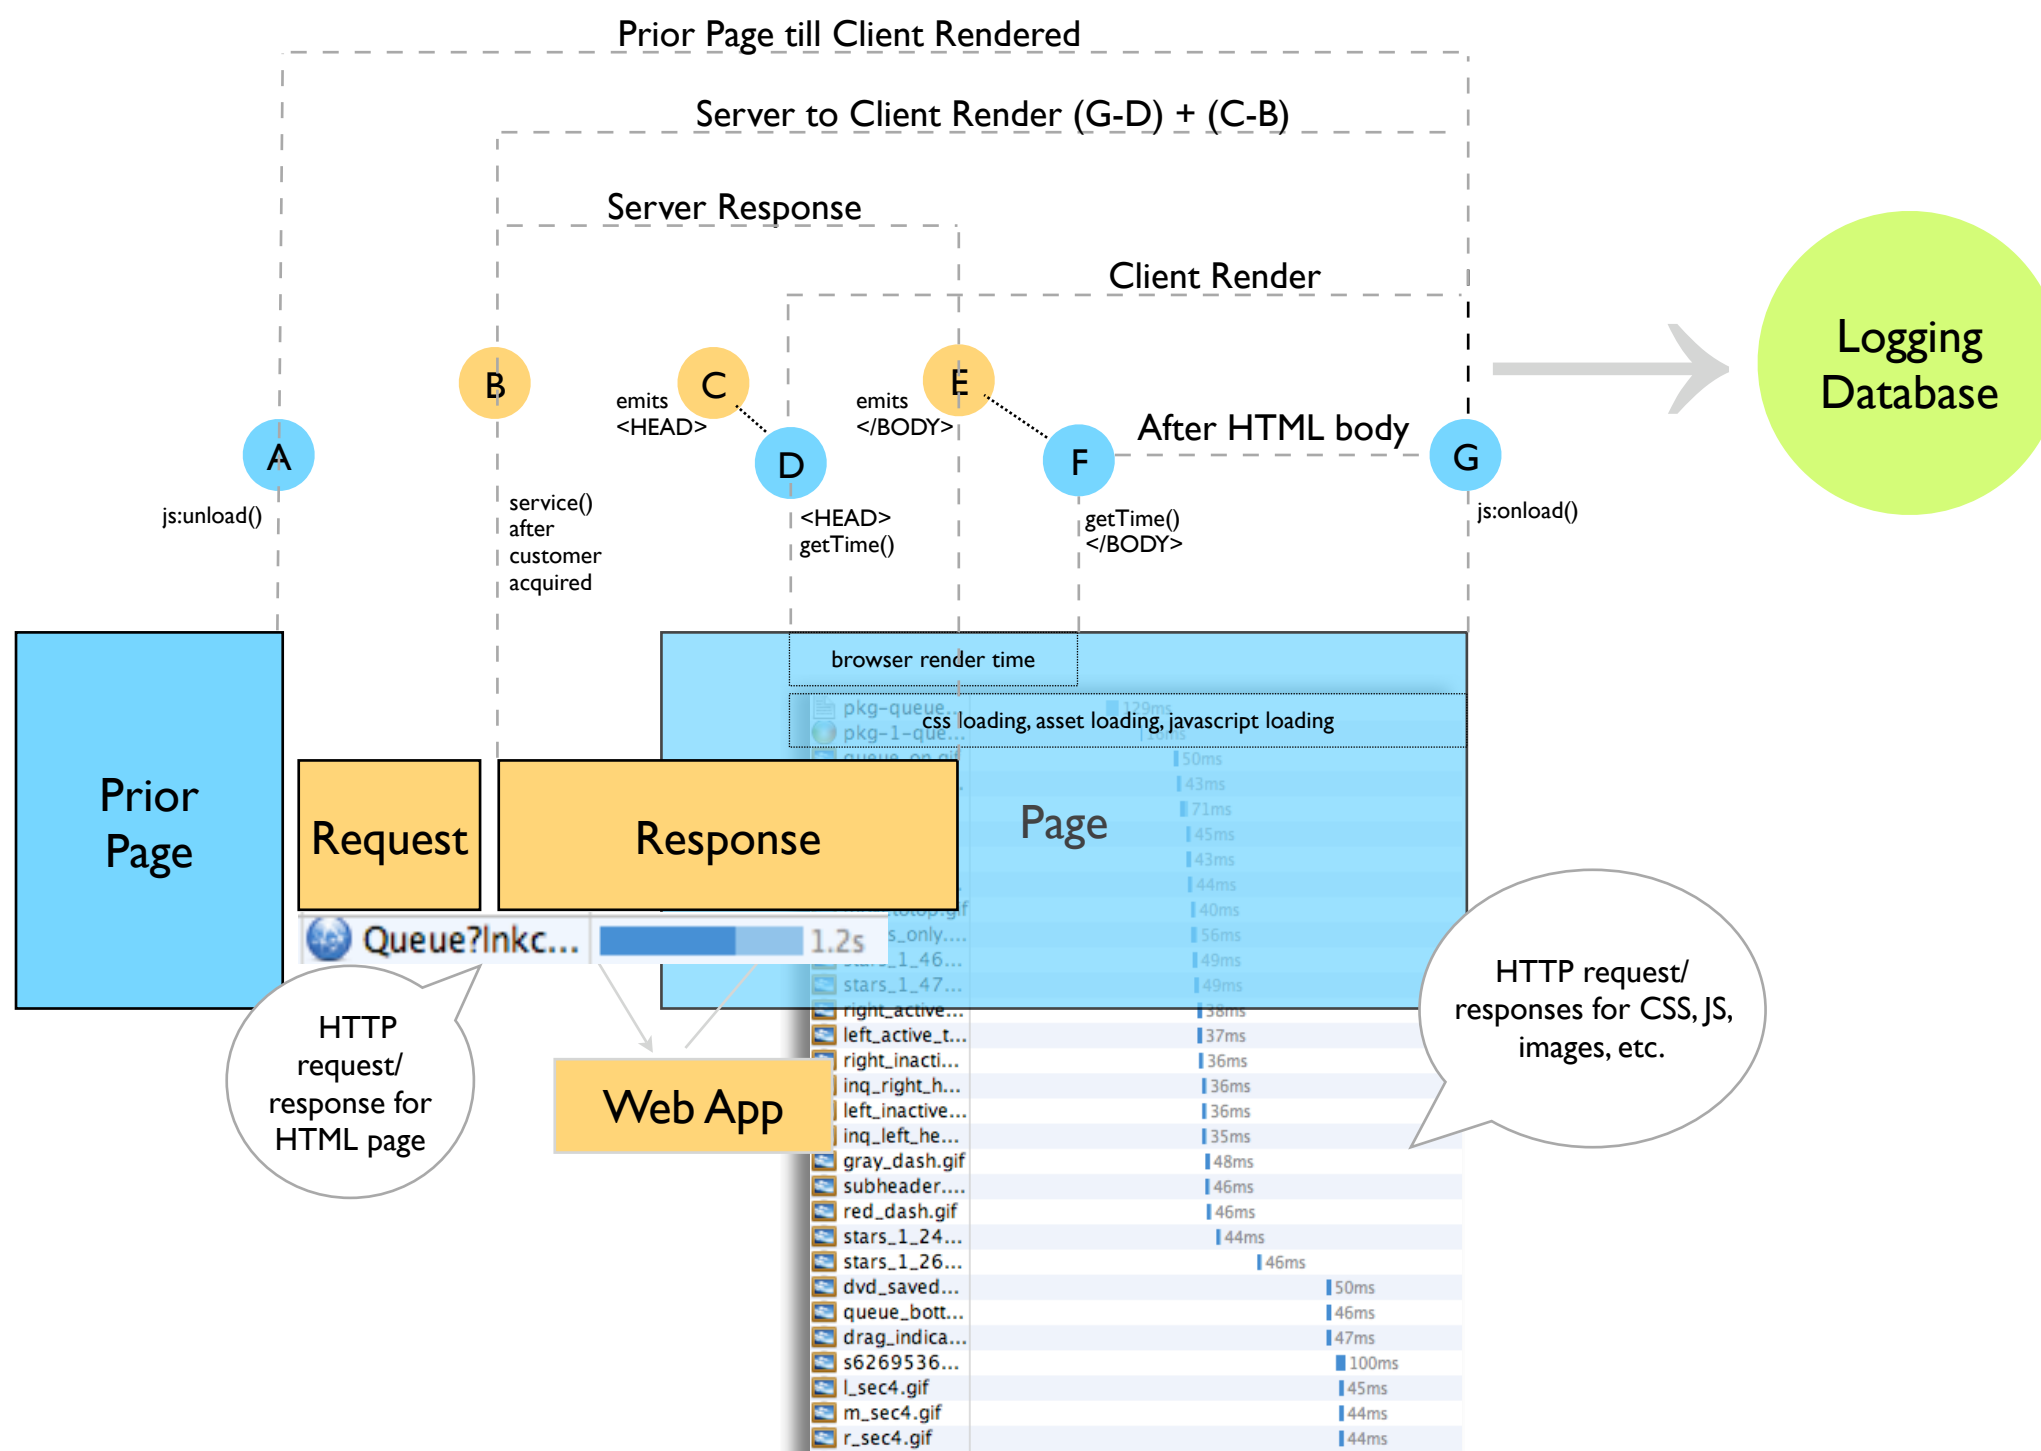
Prior Page till Client Rendered

Server to Client Render (G-D) + (C-B)

Server Response

Client Render

Logging Database

B

C

E

emits <HEAD>

emits </BODY>

After HTML body

A

D

F

G

js:unload()

service() after customer acquired

<HEAD> getTime()

getTime() </BODY>

js:onload()

browser render time

pkg-queue...
pkg-1-que...

css loading, asset loading, javascript loading

Prior Page

Request

Response

Page

50ms
43ms
71ms
45ms
43ms
44ms
40ms
56ms
49ms
49ms

Queue?lnkc...

1.2s

s_only....
stars_1_46...
stars_1_47...
right_active...
left_active_t...
right_inacti...
inq_right_h...
left_inactive...
inq_left_he...
gray_dash.gif
subheader....
red_dash.gif
stars_1_24...
stars_1_26...
dvd_saved...
queue_bott...
drag_indica...
s6269536...
l_sec4.gif
m_sec4.gif
r_sec4.gif

38ms
37ms
36ms
36ms
36ms
35ms
48ms
46ms
46ms
44ms
46ms
50ms
46ms
47ms
100ms
45ms
44ms
44ms

HTTP request/ response for HTML page

Web App

HTTP request/ responses for CSS, JS, images, etc.